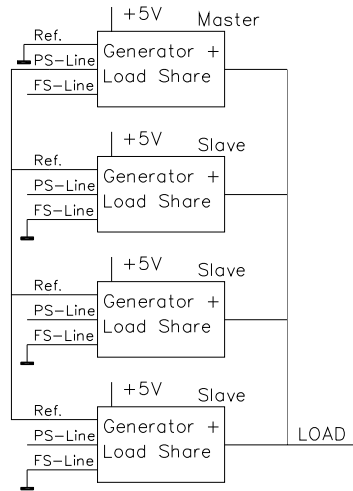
+5V Master
Ref.
PS-Line
FS-Line
Generator +
Load Share

+5V Slave
Ref.
PS-Line
FS-Line
Generator +
Load Share

+5V Slave
Ref.
PS-Line
FS-Line
Generator +
Load Share

+5V Slave
Ref.
PS-Line
FS-Line
Generator +
Load Share

LOAD